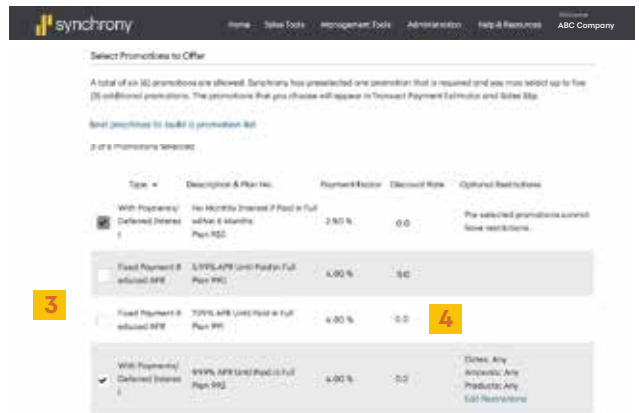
synchrony

Home Sales Tools Management Tools Administration Help & Resources Welcome ABC Company

Select Promotions to Offer

A total of six (6) promotions are allowed. Synchrony has preselected one promotion that is required and you may select up to five (5) additional promotions. The promotions that you choose will appear in Transact Payment Estimator and Sales Slip.

Best practices to build a promotion list

2 of 6 Promotions Selected

| | Type | Description & Plan No. | Payment Factor | Discount Rate | Optional Restrictions |
|---|---|---|---|---|---|
| ✔ | With Payments/ Deferred Interest | No Monthly Interest if Paid in Full within 6 Months Plan 950 | 2.50 % | 0.0 | Pre-selected promotions cannot have restrictions. |
| | Fixed Payment Reduced APR | 5.99% APR Until Paid in Full Plan 990 | 4.00 % | 0.0 | |
| | Fixed Payment Reduced APR | 7.99% APR Until Paid in Full Plan 991 | 4.00 % | 0.0 | |
| ✔ | With Payments/ Deferred Interest | 9.99% APR Until Paid in Full Plan 992 | 4.00 % | 0.0 | Dates: Any Amounts: Any Products: Any Edit Restrictions |

3

4